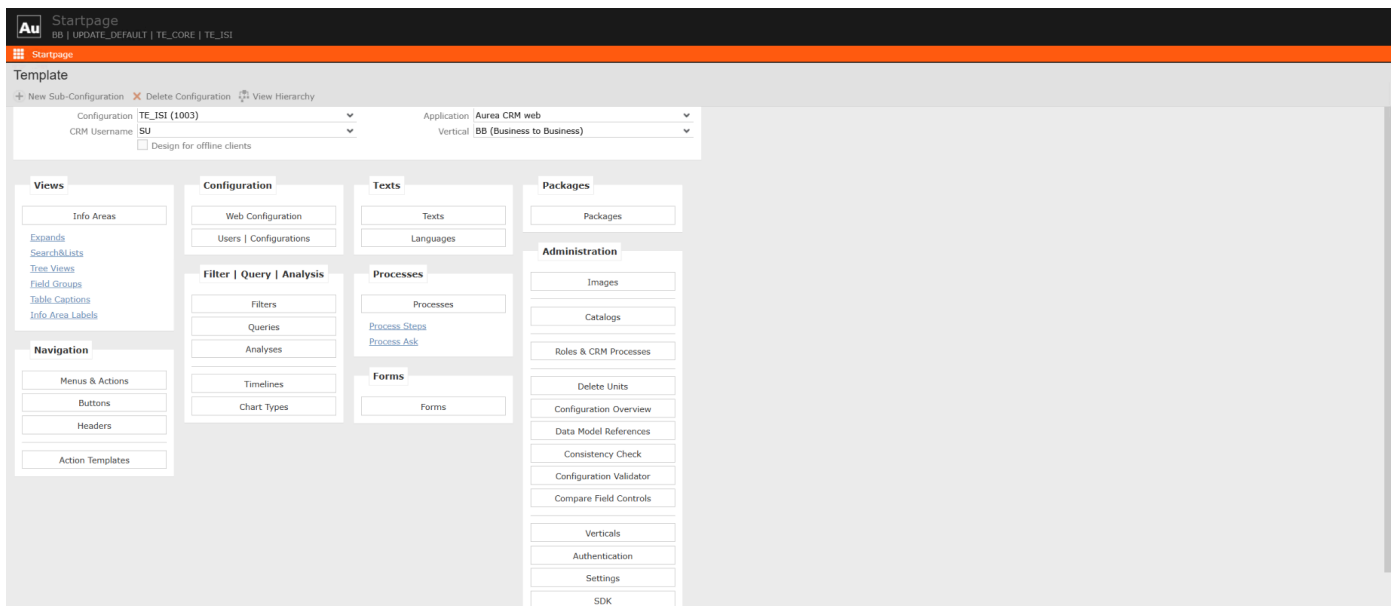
Au Startpage
BB | UPDATE_DEFAULT | TE_CORE | TE_ISI

Startpage

Template

+ New Sub-Configuration ✕ Delete Configuration View Hierarchy

Configuration TE_ISI (1003)
CRM Username SU
Design for offline clients
Application Aurea CRM web
Vertical BB (Business to Business)

Views
Info Areas
Expands
Search&Lists
Tree Views
Field Groups
Table Captions
Info Area Labels

Navigation
Menus & Actions
Buttons
Headers
Action Templates

Configuration
Web Configuration
Users | Configurations

Filter | Query | Analysis
Filters
Queries
Analyses
Timelines
Chart Types

Texts
Texts
Languages

Processes
Processes
Process Steps
Process Ask

Forms
Forms

Packages
Packages

Administration
Images
Catalogs
Roles & CRM Processes
Delete Units
Configuration Overview
Data Model References
Consistency Check
Configuration Validator
Compare Field Controls
Verticals
Authentication
Settings
SDK